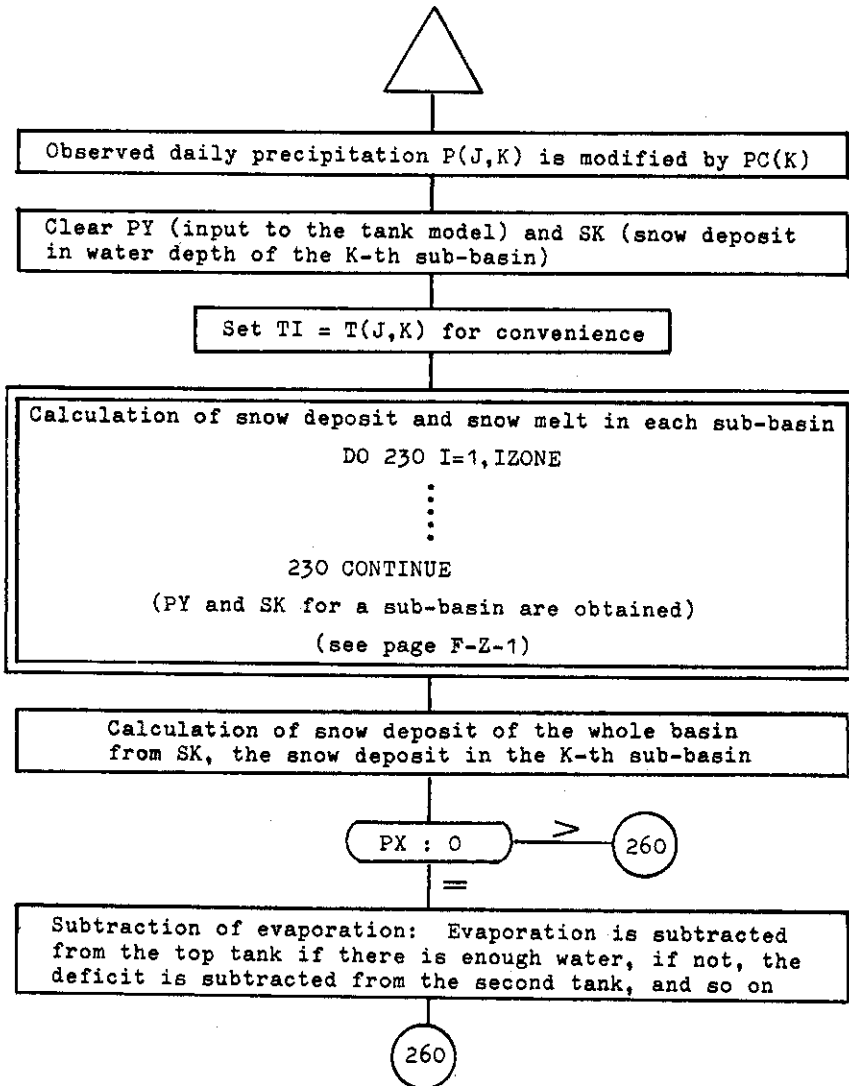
Observed daily precipitation P(J,K) is modified by PC(K)

Clear PY (input to the tank model) and SK (snow deposit in water depth of the K-th sub-basin)

Set TI = T(J,K) for convenience

Calculation of snow deposit and snow melt in each sub-basin

DO 230 I=1,IZONE

230 CONTINUE

(PY and SK for a sub-basin are obtained)

(see page F-Z-1)

Calculation of snow deposit of the whole basin from SK, the snow deposit in the K-th sub-basin

PX : 0

>

260

=

Subtraction of evaporation: Evaporation is subtracted from the top tank if there is enough water, if not, the deficit is subtracted from the second tank, and so on

260